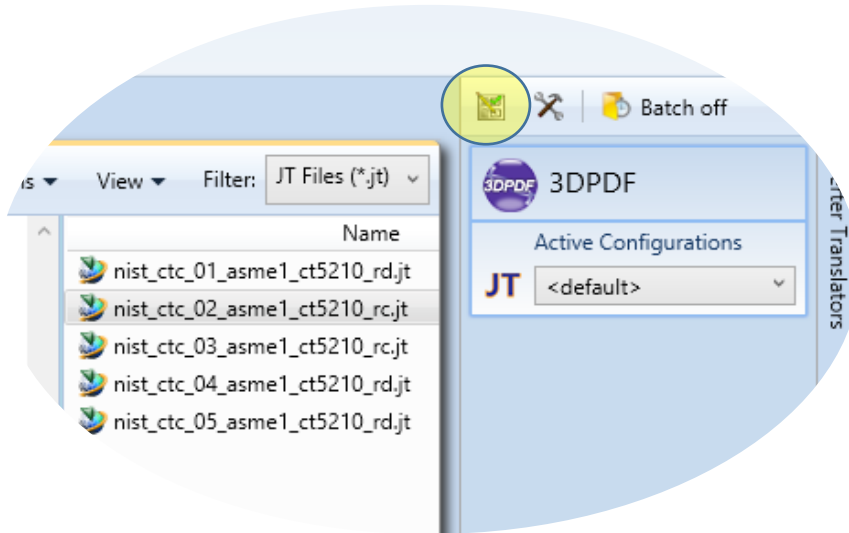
Batch off

ns ▾ View ▾ Filter: JT Files (*.jt)

Name

nist_ctc_01_asme1_ct5210_rd.jt

nist_ctc_02_asme1_ct5210_rc.jt

nist_ctc_03_asme1_ct5210_rc.jt

nist_ctc_04_asme1_ct5210_rd.jt

nist_ctc_05_asme1_ct5210_rd.jt

3DPDF 3DPDF

Active Configurations

JT <default>

nter Translators